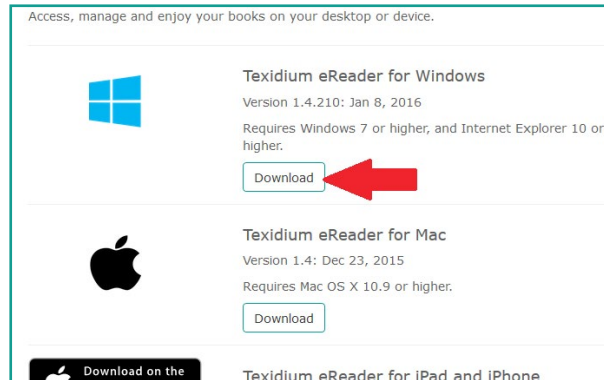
Access, manage and enjoy your books on your desktop or device.

Texidium eReader for Windows

Version 1.4.210: Jan 8, 2016

Requires Windows 7 or higher, and Internet Explorer 10 or higher.

Download

Texidium eReader for Mac

Version 1.4: Dec 23, 2015

Requires Mac OS X 10.9 or higher.

Download

Download on the

Texidium eReader for iPad and iPhone